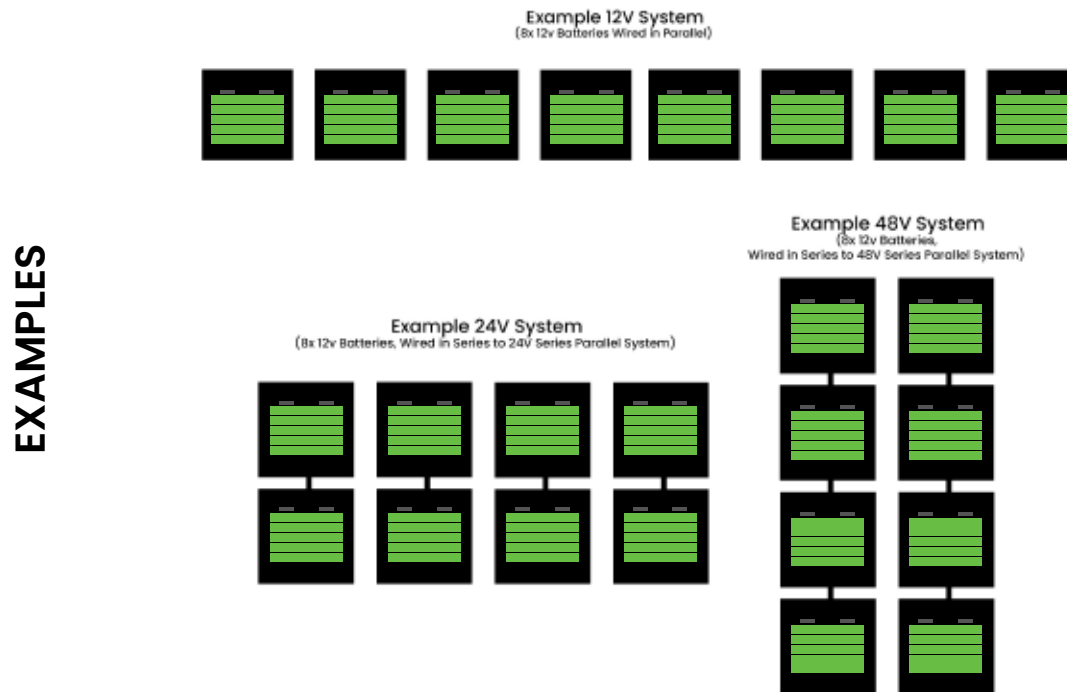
Example 12V System
(8x 12v Batteries Wired in Parallel)

EXAMPLES

Example 24V System
(8x 12v Batteries, Wired in Series to 24V Series Parallel System)

Example 48V System
(8x 12v Batteries,
Wired in Series to 48V Series Parallel System)